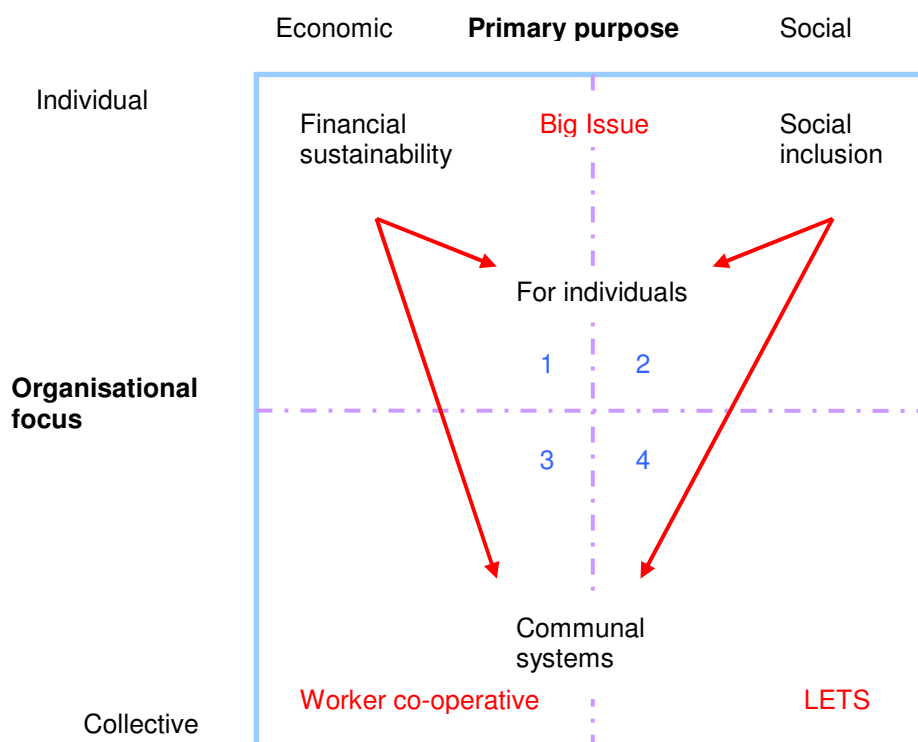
Economic Primary purpose Social

Individual

Financial sustainability

Big Issue

Social inclusion

For individuals

1 2

Organisational focus

3 4

Communal systems

Worker co-operative

LETS

Collective